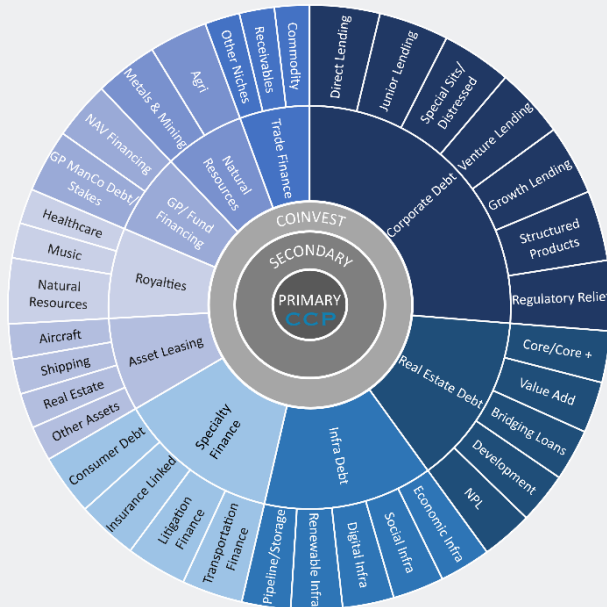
PRIMARY
CCP
SECONDARY
COINVEST

Corporate Debt
Direct Lending
Junior Lending
Special Sits/ Distressed
Venture Lending
Growth Lending
Structured Products
Regulatory Relief

Real Estate Debt
Core/Core +
Value Add
Bridging Loans
Development
NPL

Infra Debt
Economic Infra
Social Infra
Digital Infra
Renewable Infra
Pipeline/Storage

Specialty Finance
Transportation Finance
Litigation Finance
Insurance Linked
Consumer Debt

Asset Leasing
Other Assets
Real Estate
Shipping
Aircraft

Royalties
Natural Resources
Music
Healthcare

GP/ Fund Financing
GP ManCo Debt/ Stakes
NAV Financing

Natural Resources
Metals & Mining
Agri

Trade Finance
Other Niches
Receivables
Commodity